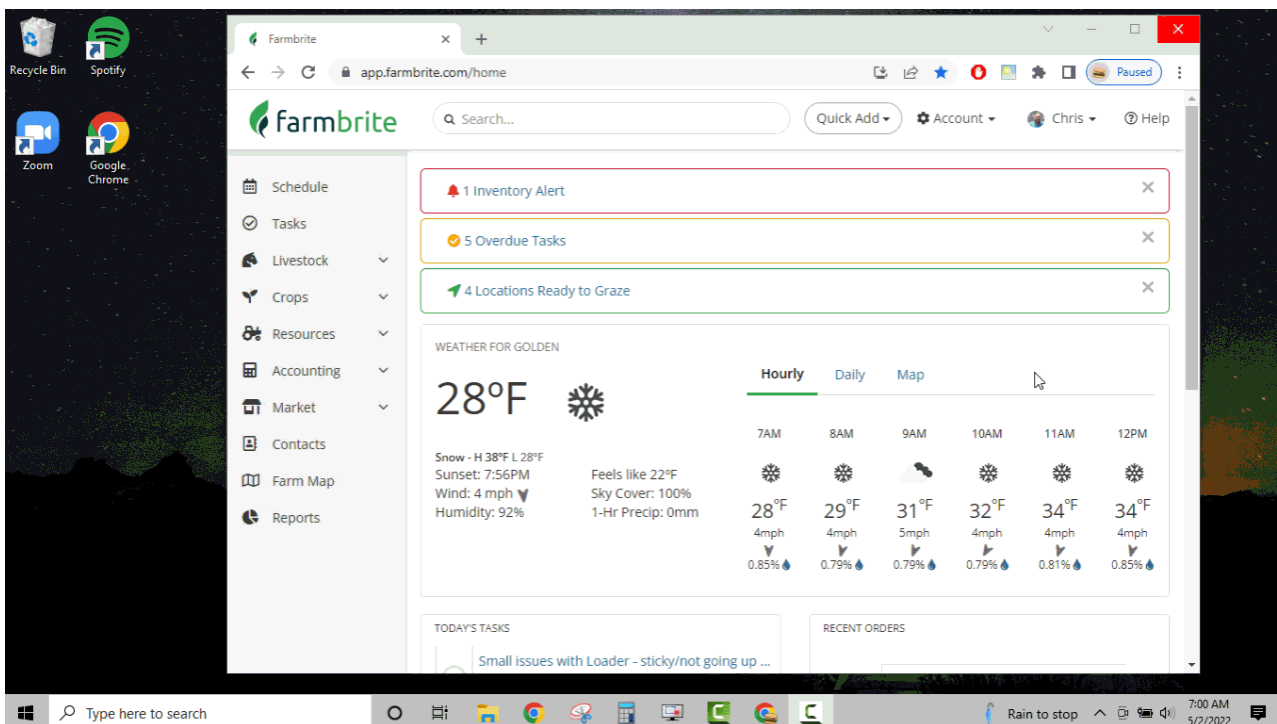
Recycle Bin
Spotify
Zoom
Google Chrome

Farmbrite
app.farmbrite.com/home
Paused

farmbrite
Search...
Quick Add
Account
Chris
Help

Schedule
Tasks
Livestock
Crops
Resources
Accounting
Market
Contacts
Farm Map
Reports

1 Inventory Alert
5 Overdue Tasks
4 Locations Ready to Graze

WEATHER FOR GOLDEN
28°F
Snow - H 38°F L 28°F
Sunset: 7:56PM
Wind: 4 mph
Humidity: 92%
Feels like 22°F
Sky Cover: 100%
1-Hr Precip: 0mm

Hourly Daily Map

| 7AM | 8AM | 9AM | 10AM | 11AM | 12PM |
|---|---|---|---|---|---|
| 28°F | 29°F | 31°F | 32°F | 34°F | 34°F |
| 4mph | 4mph | 5mph | 4mph | 4mph | 4mph |
| 0.85% | 0.79% | 0.79% | 0.79% | 0.81% | 0.85% |

TODAY'S TASKS
Small issues with Loader - sticky/not going up ...
RECENT ORDERS

Type here to search
Rain to stop
7:00 AM
5/2/2022